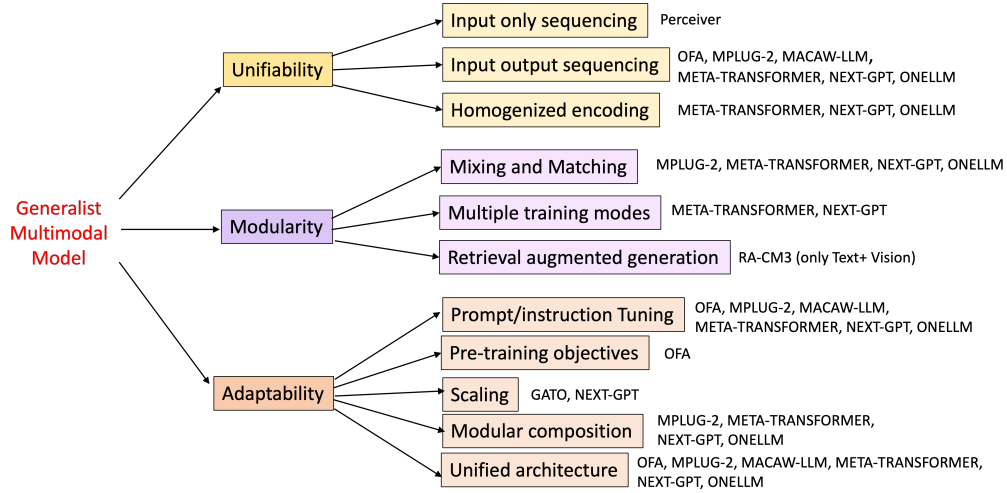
Generalist Multimodal Model

Unifiability

Input only sequencing
Perceiver

Input output sequencing
OFA, MPLUG-2, MACAW-LLM, META-TRANSFORMER, NEXT-GPT, ONELLM

Homogenized encoding
META-TRANSFORMER, NEXT-GPT, ONELLM

Modularity

Mixing and Matching
MPLUG-2, META-TRANSFORMER, NEXT-GPT, ONELLM

Multiple training modes
META-TRANSFORMER, NEXT-GPT

Retrieval augmented generation
RA-CM3 (only Text+ Vision)

Adaptability

Prompt/instruction Tuning
OFA, MPLUG-2, MACAW-LLM, META-TRANSFORMER, NEXT-GPT, ONELLM

Pre-training objectives
OFA

Scaling
GATO, NEXT-GPT

Modular composition
MPLUG-2, META-TRANSFORMER, NEXT-GPT, ONELLM

Unified architecture
OFA, MPLUG-2, MACAW-LLM, META-TRANSFORMER, NEXT-GPT, ONELLM